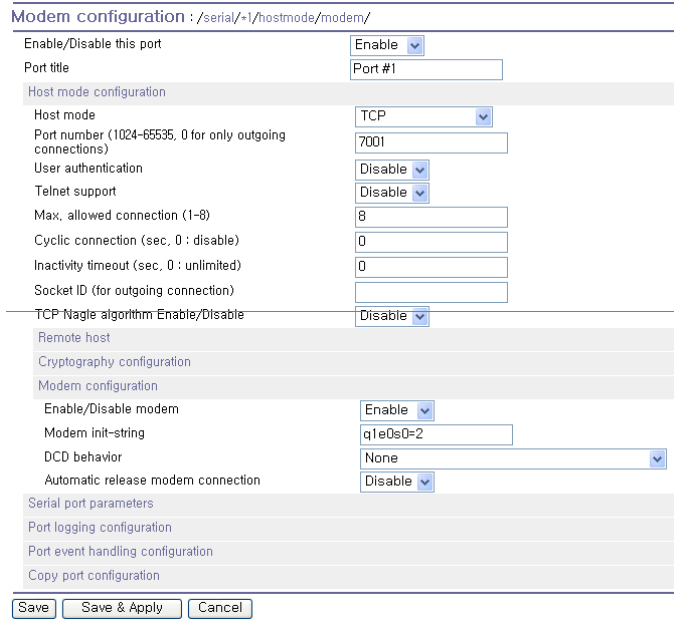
Modem configuration : /serial/#1/hostmode/modem/

| | |
|---|---|
| Enable/Disable this port | Enable |
| Port title | Port #1 |

Host mode configuration

| | |
|---|---|
| Host mode | TCP |
| Port number (1024-65535, 0 for only outgoing connections) | 7001 |
| User authentication | Disable |
| Telnet support | Disable |
| Max. allowed connection (1-8) | 8 |
| Cyclic connection (sec, 0 : disable) | 0 |
| Inactivity timeout (sec, 0 : unlimited) | 0 |
| Socket ID (for outgoing connection) | |
| TCP Nagle algorithm Enable/Disable | Disable |

Remote host

Cryptography configuration

Modem configuration

| | |
|---|---|
| Enable/Disable modem | Enable |
| Modem init-string | q1e0s0=2 |
| DCD behavior | None |
| Automatic release modem connection | Disable |

Serial port parameters

Port logging configuration

Port event handling configuration

Copy port configuration

Save  Save & Apply  Cancel